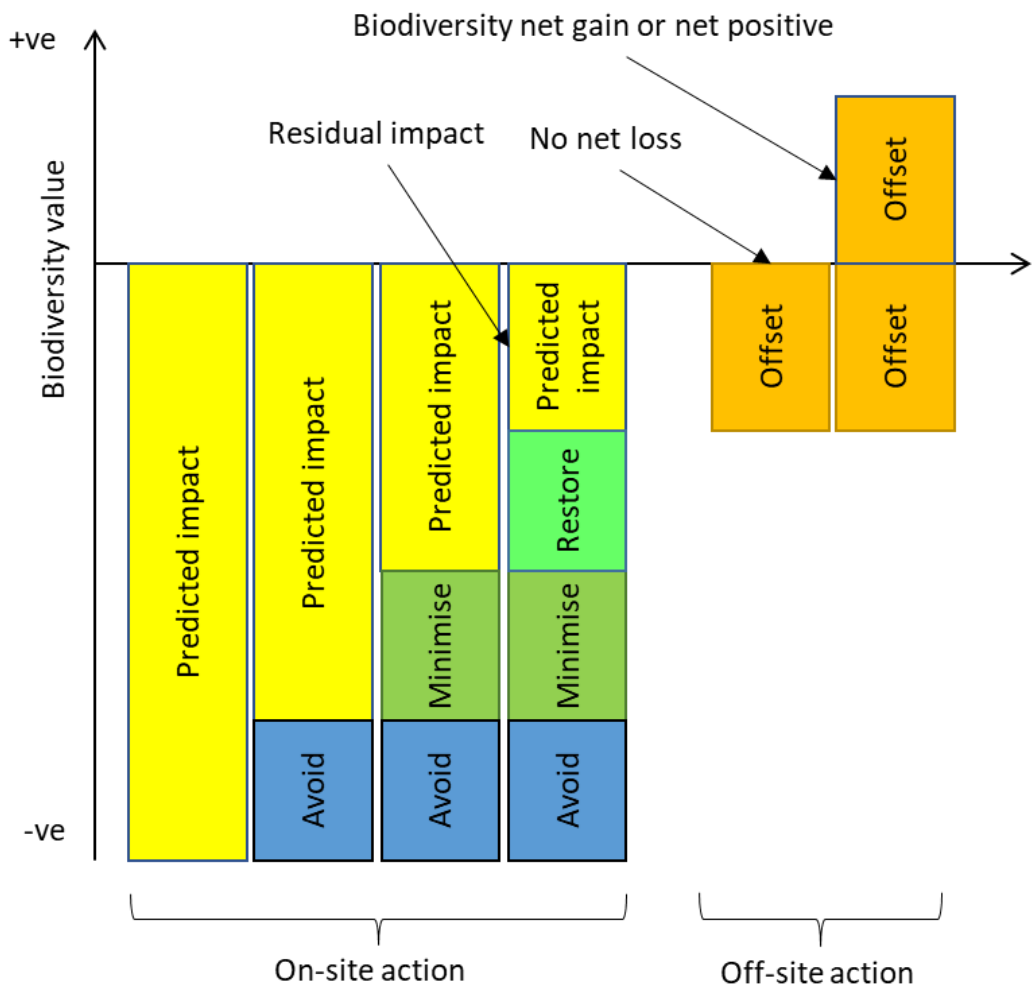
Biodiversity net gain or net positive

+ve

Biodiversity value

Residual impact

No net loss

Offset

Predicted impact

Predicted impact

Predicted impact

Predicted impact

Offset

Offset

Restore

Minimise

Minimise

Avoid

Avoid

Avoid

-ve

On-site action

Off-site action